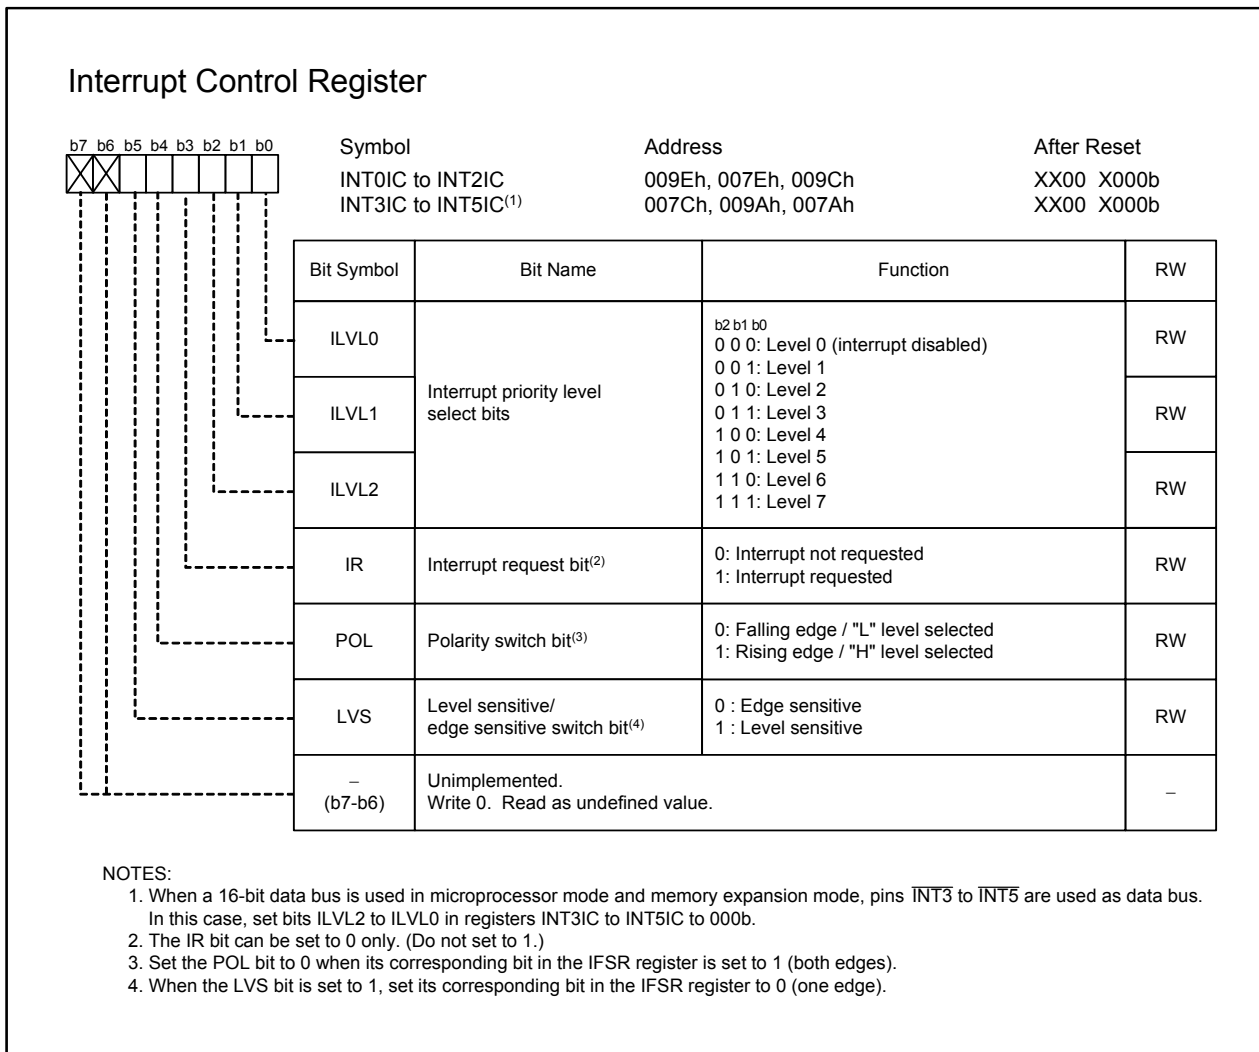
Interrupt Control Register

b7 b6 b5 b4 b3 b2 b1 b0

| Symbol | Address | After Reset |
|---|---|---|
| INT0IC to INT2IC | 009Eh, 007Eh, 009Ch | XX00 X000b |
| INT3IC to INT5IC$^{(1)}$ | 007Ch, 009Ah, 007Ah | XX00 X000b |

| Bit Symbol | Bit Name | Function | RW |
|---|---|---|---|
| ILVL0 | Interrupt priority level select bits | b2 b1 b0<br>0 0 0: Level 0 (interrupt disabled)<br>0 0 1: Level 1<br>0 1 0: Level 2<br>0 1 1: Level 3<br>1 0 0: Level 4<br>1 0 1: Level 5<br>1 1 0: Level 6<br>1 1 1: Level 7 | RW |
| ILVL1 | | | RW |
| ILVL2 | | | RW |
| IR | Interrupt request bit$^{(2)}$ | 0: Interrupt not requested<br>1: Interrupt requested | RW |
| POL | Polarity switch bit$^{(3)}$ | 0: Falling edge / "L" level selected<br>1: Rising edge / "H" level selected | RW |
| LVS | Level sensitive/ edge sensitive switch bit$^{(4)}$ | 0 : Edge sensitive<br>1 : Level sensitive | RW |
| – (b7-b6) | Unimplemented. Write 0. Read as undefined value. | | – |

NOTES:
1. When a 16-bit data bus is used in microprocessor mode and memory expansion mode, pins $\overline{INT3}$ to $\overline{INT5}$ are used as data bus. In this case, set bits ILVL2 to ILVL0 in registers INT3IC to INT5IC to 000b.
2. The IR bit can be set to 0 only. (Do not set to 1.)
3. Set the POL bit to 0 when its corresponding bit in the IFSR register is set to 1 (both edges).
4. When the LVS bit is set to 1, set its corresponding bit in the IFSR register to 0 (one edge).